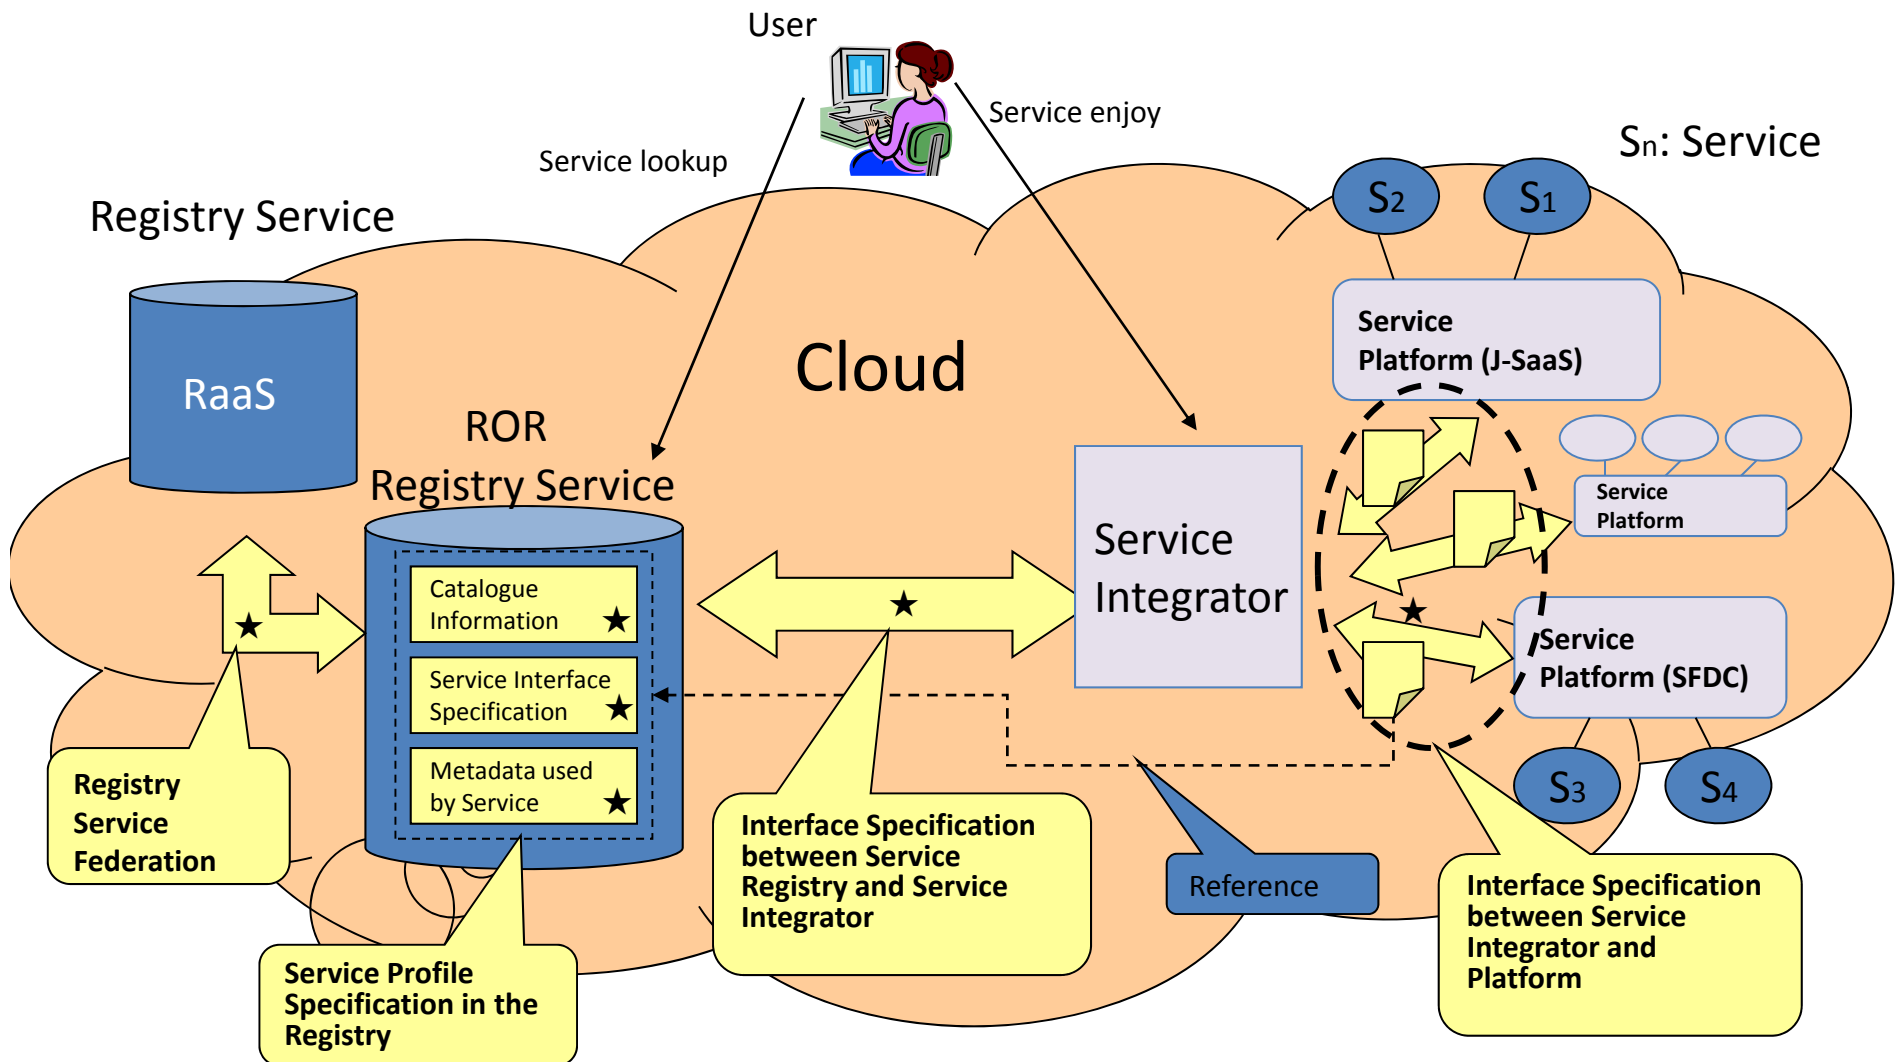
User

Service enjoy

Service lookup

Sn: Service

Registry Service

$S_2$ $S_1$

RaaS

Service Platform (J-SaaS)

Cloud

ROR Registry Service

Service Platform

Catalogue Information ★

Service Interface Specification ★

Metadata used by Service ★

★

★

Service Integrator

★

Service Platform (SFDC)

$S_3$ $S_4$

Registry Service Federation

Interface Specification between Service Registry and Service Integrator

Reference

Interface Specification between Service Integrator and Platform

Service Profile Specification in the Registry